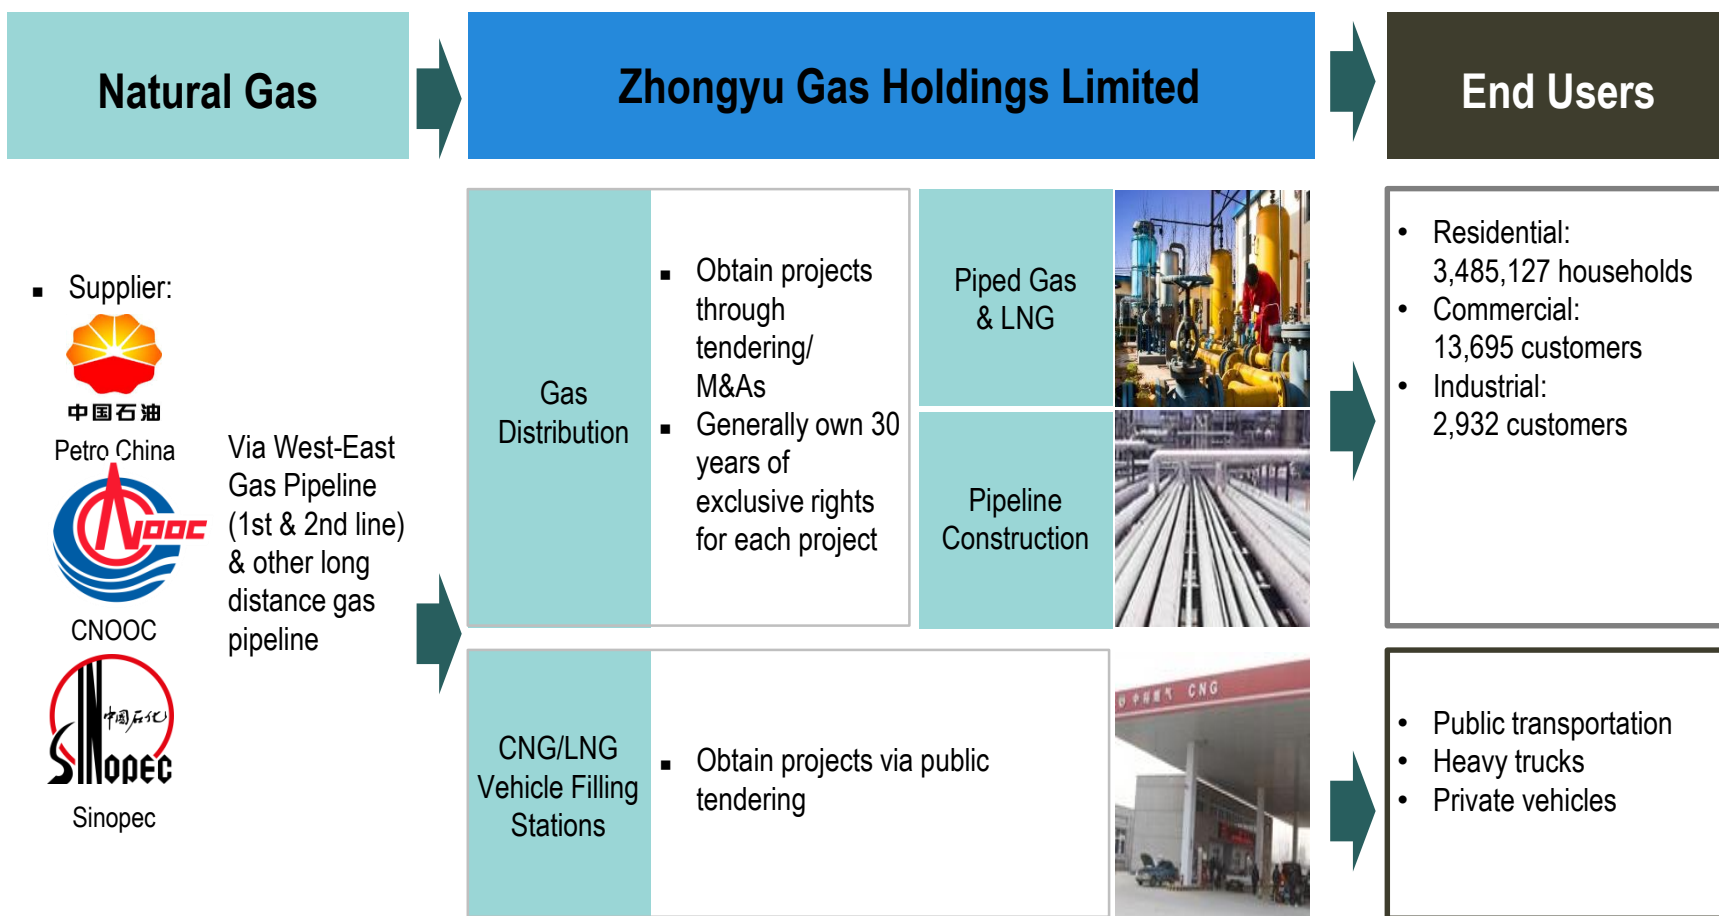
Natural Gas

Zhongyu Gas Holdings Limited

End Users

▪ Supplier:

中国石油

Petro China

CNOOC

中国石化

SINOPEC

Sinopec

Via West-East Gas Pipeline (1st & 2nd line) & other long distance gas pipeline

Gas Distribution

▪ Obtain projects through tendering/ M&As
▪ Generally own 30 years of exclusive rights for each project

Piped Gas & LNG

Pipeline Construction

CNG/LNG Vehicle Filling Stations

▪ Obtain projects via public tendering

CNG

• Residential: 3,485,127 households
• Commercial: 13,695 customers
• Industrial: 2,932 customers

• Public transportation
• Heavy trucks
• Private vehicles